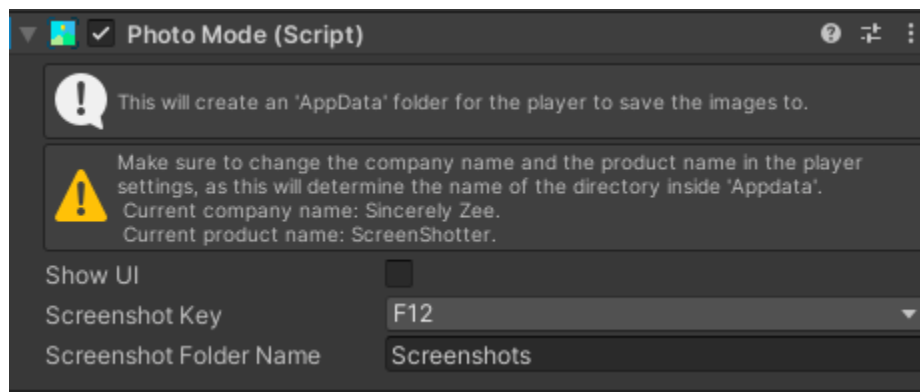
Photo Mode (Script)

This will create an 'AppData' folder for the player to save the images to.

Make sure to change the company name and the product name in the player settings, as this will determine the name of the directory inside 'Appdata'.
Current company name: Sincerely Zee.
Current product name: ScreenShotter.

Show UI

Screenshot Key F12

Screenshot Folder Name Screenshots